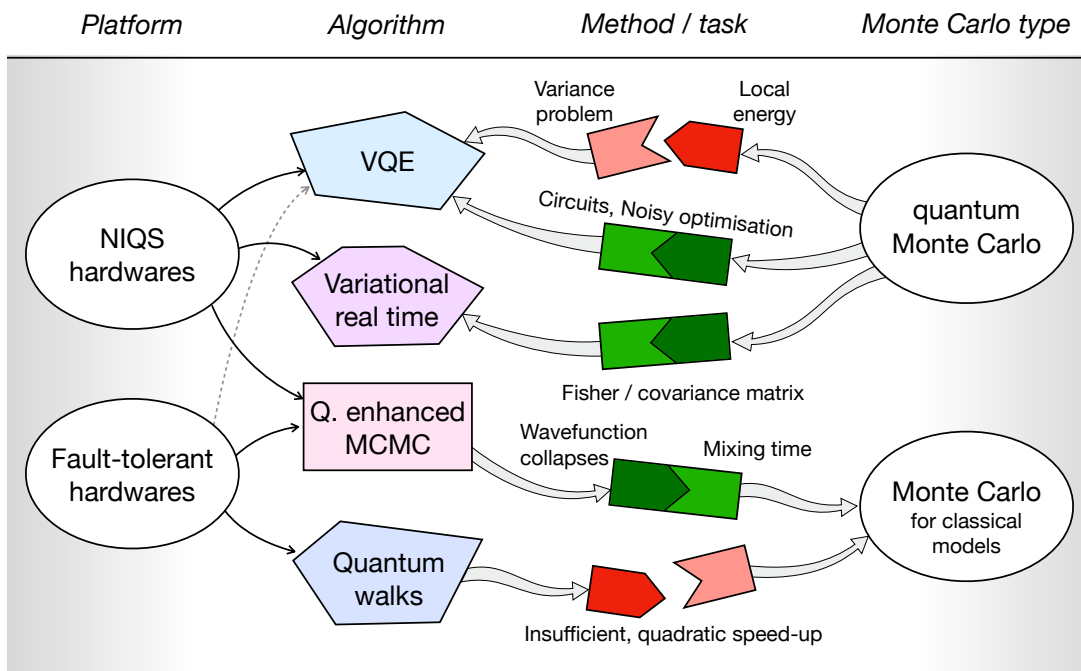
Platform | Algorithm | Method / task | Monte Carlo type

Variance problem

Local energy

VQE

Circuits, Noisy optimisation

quantum Monte Carlo

NIQS hardwares

Variational real time

Fisher / covariance matrix

Q. enhanced MCMC

Wavefunction collapses

Mixing time

Fault-tolerant hardwares

Monte Carlo for classical models

Quantum walks

Insufficient, quadratic speed-up